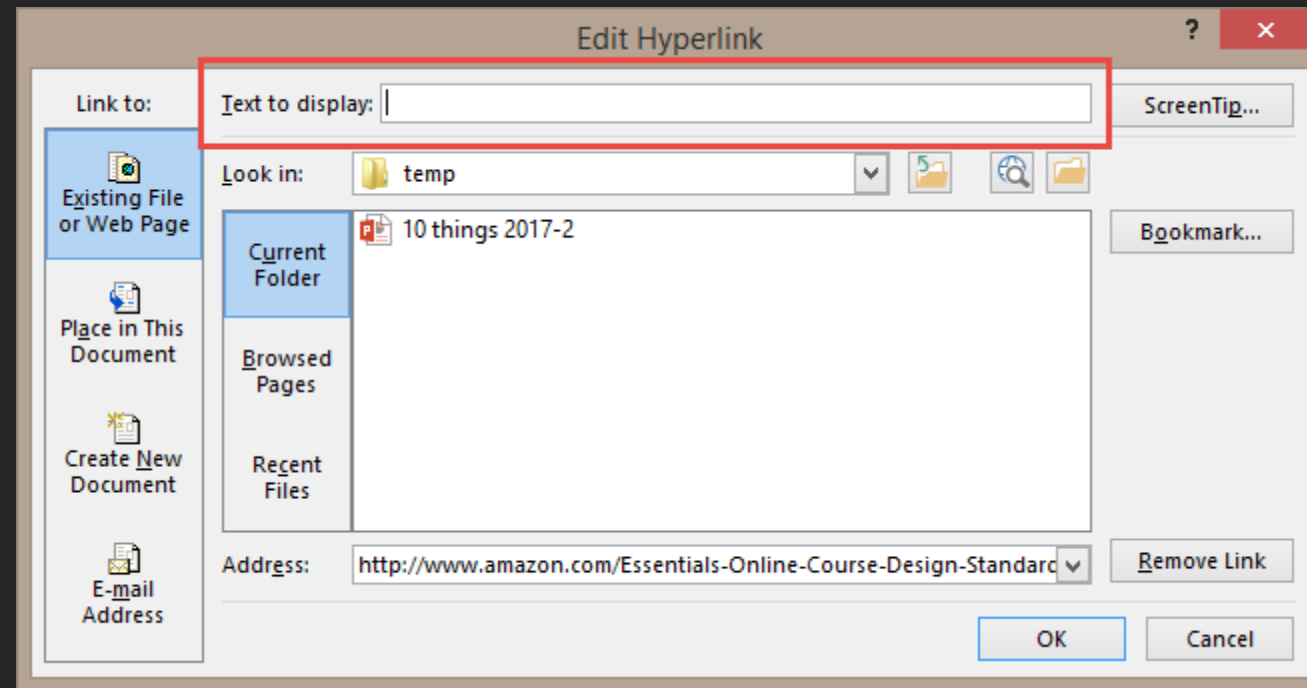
Edit Hyperlink

?

Link to:

Text to display:

ScreenTip...

Existing File or Web Page

Look in: temp

Current Folder

10 things 2017-2

Bookmark...

Place in This Document

Browsed Pages

Create New Document

Recent Files

E-mail Address

Address: http://www.amazon.com/Essentials-Online-Course-Design-Standard

Remove Link

OK

Cancel